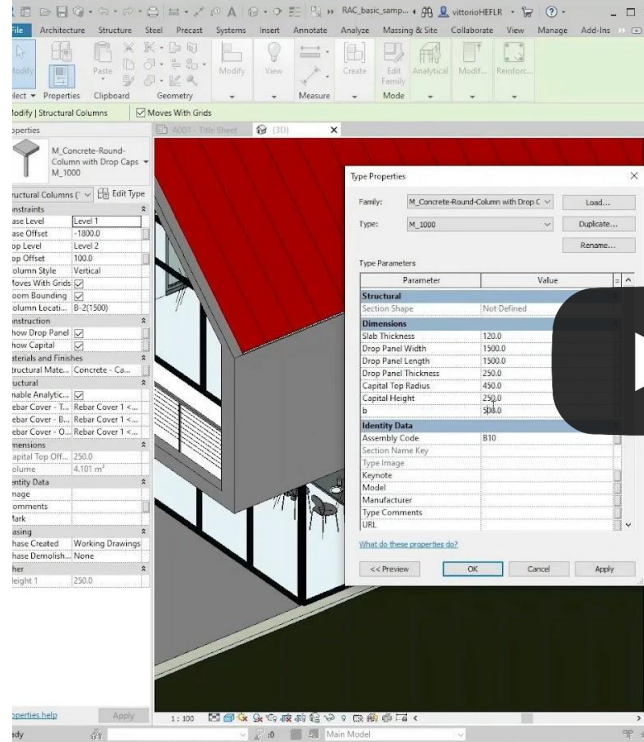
RAC_basic_samp... vittorioHEFLR

File Architecture Structure Steel Precast Systems Insert Annotate Analyze Massing & Site Collaborate View Manage Add-Ins

Modify Paste Modify View Create Edit Family Analytical Modif... Reinforc...

Select Properties Clipboard Geometry Measure Mode

Modify | Structural Columns Moves With Grids

Properties

M_Concrete-Round-Column with Drop Caps M_1000

Structural Columns (1) Edit Type

Constraints
Base Level Level 1
Base Offset -1800.0
Top Level Level 2
Top Offset 100.0
Column Style Vertical
Moves With Grids
Room Bounding
Column Locati... B-2(1500)
Construction
Show Drop Panel
Show Capital
Materials and Finishes
Structural Mate... Concrete - Ca...
Structural
Enable Analytic...
Rebar Cover - T... Rebar Cover 1 <...
Rebar Cover - B... Rebar Cover 1 <...
Rebar Cover - O... Rebar Cover 1 <...
Dimensions
Capital Top Off... 250.0
Volume 4.101 m³
Identity Data
Image
Comments
Mark
Phasing
Phase Created Working Drawings
Phase Demolish... None
Other
Height 1 250.0

Properties help Apply

A001 - Title Sheet (3D)

Type Properties

Family: M_Concrete-Round-Column with Drop C Load...
Type: M_1000 Duplicate...
Rename...

Type Parameters

| Parameter | Value |
|---|---|
| Structural | |
| Section Shape | Not Defined |
| Dimensions | |
| Slab Thickness | 120.0 |
| Drop Panel Width | 1500.0 |
| Drop Panel Length | 1500.0 |
| Drop Panel Thickness | 250.0 |
| Capital Top Radius | 450.0 |
| Capital Height | 250.0 |
| b | 500.0 |
| Identity Data | |
| Assembly Code | B10 |
| Section Name Key | |
| Type Image | |
| Keynote | |
| Model | |
| Manufacturer | |
| Type Comments | |
| URL | |

What do these properties do?

<< Preview OK Cancel Apply

1 : 100

Ready :0 Main Model